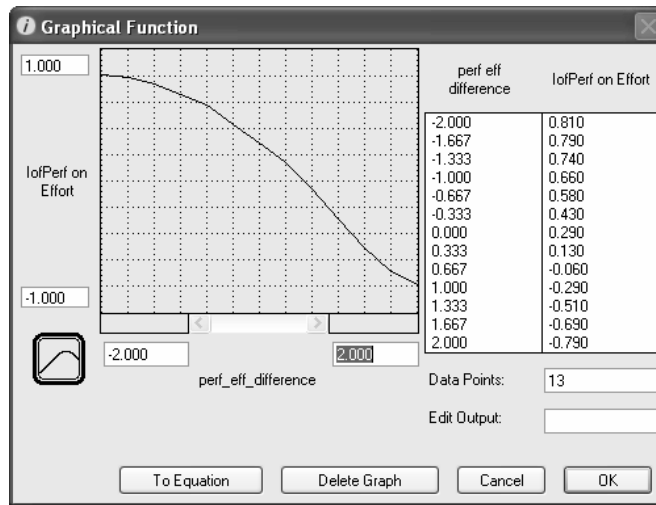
Graphical Function

1.000

IofPerf on Effort

-1.000

-2.000

2.000

perf_eff_difference

| perf eff difference | IofPerf on Effort |
|---|---|
| -2.000 | 0.810 |
| -1.667 | 0.790 |
| -1.333 | 0.740 |
| -1.000 | 0.660 |
| -0.667 | 0.580 |
| -0.333 | 0.430 |
| 0.000 | 0.290 |
| 0.333 | 0.130 |
| 0.667 | -0.060 |
| 1.000 | -0.290 |
| 1.333 | -0.510 |
| 1.667 | -0.690 |
| 2.000 | -0.790 |

Data Points: 13

Edit Output:

To Equation | Delete Graph | Cancel | OK